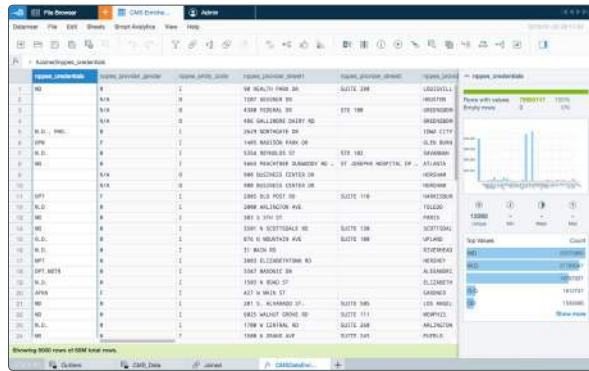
File Browser | CMS Enriche... | Admin

Datameer File Edit Sheets Smart Analytics View Help

/Users/me/nppes_credentials

| | nppes_credentials | nppes_provider_gender | nppes_entity_code | nppes_provider_street1 | nppes_provider_street2 | nppes_provider_city |
|---|---|---|---|---|---|---|
| 1 | MD | | I | 50 HEALTH PARK DR | SUITE 200 | LOUISVILL |
| 2 | | N/A | O | 7307 BOOSNER RD | | HOUSTON |
| 3 | | N/A | O | 4300 FEDERAL DR | STE 100 | GREENSBOR |
| 4 | | N/A | O | 406 GALLIMORE DAIRY RD | | GREENSBOR |
| 5 | M.D., PHD. | | I | 2620 NORTHGATE DR | | IOWA CITY |
| 6 | DPM | | I | 1405 MADISON PARK DR | | GLEN BURN |
| 7 | M.D. | | I | 5350 REYNOLDS ST | STE 102 | SAVANNAH |
| 8 | M.D. | | I | 5665 PEACHTREE DUNWOODY RD ... | ST JOSEPHS HOSPITAL OF ... | ATLANTA |
| 9 | | N/A | O | 900 BUSINESS CENTER DR | | HORSHAM |
| 10 | | N/A | O | 900 BUSINESS CENTER DR | | HORSHAM |
| 11 | DPT | | I | 2865 OLD POST RD | SUITE 110 | HARRISBUR |
| 12 | M.D | | I | 2000 ARLINGTON AVE | | TOLEDO |
| 13 | MD | | I | 301 S 5TH ST | | PARIS |
| 14 | MD | | I | 3501 N SCOTTSDALE RD | SUITE 130 | SCOTTSDAL |
| 15 | D.O. | | I | 876 N MOUNTAIN AVE | SUITE 100 | UPLAND |
| 16 | M.D. | | I | 31 MAIN RD | | RIVERHEAD |
| 17 | MPT | | I | 3003 ELIZABETHTOWN RD | | HERSHEY |
| 18 | DPT,MDTR | | I | 5367 BAGONIC DR | | ALEXANDRI |
| 19 | M.D. | | I | 1503 N ROAD ST | | ELIZABETH |
| 20 | APRN | | I | 427 W MAIN ST | | GARDNER |
| 21 | MD | | I | 201 S. ALVARADO ST. | SUITE 305 | LOS ANGEL |
| 22 | MD | | I | 6025 WALNUT GROVE RD | SUITE 111 | MEMPHIS |
| 23 | MD | | I | 1700 W CENTRAL RD | SUITE 260 | ARLINGTON |
| 24 | MD | | I | 1500 N GRAND AVE | SUITE 245 | PUEBLO |

Showing 5000 rows of 88M total rows.

nppes_credentials
Rows with values 7337737 100%
Empty rows 0 0%

13090 Unique Min Mean Max

Top Values Count
MD
M.D.
DO
D.O.
PA
Show more

Outliers | CMS_Data | Joined | CMSDataEnri... | +